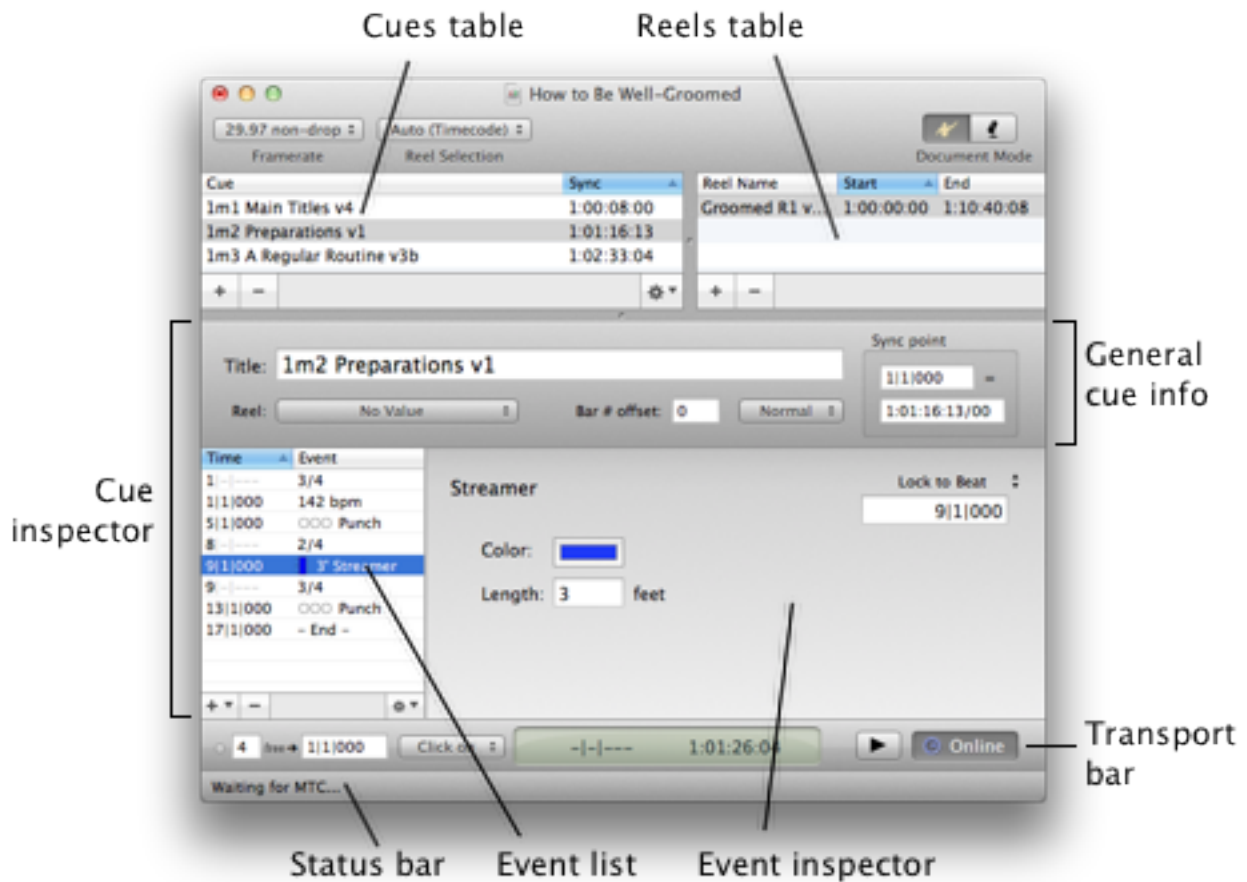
Cues table

Reels table

How to Be Well-Groomed

29.97 non-drop

Auto (Timecode)

Framerate

Reel Selection

Document Mode

| Cue | Sync |
|---|---|
| 1m1 Main Titles v4 | 1:00:08:00 |
| 1m2 Preparations v1 | 1:01:16:13 |
| 1m3 A Regular Routine v3b | 1:02:33:04 |

| Reel Name | Start | End |
|---|---|---|
| Groomed R1 v... | 1:00:00:00 | 1:10:40:08 |

+ −

+ −

Sync point

Title: 1m2 Preparations v1

1|1|000 =

General cue info

Reel: No Value

Bar # offset: 0

Normal

1:01:16:13/00

Cue inspector

| Time | Event |
|---|---|
| 1\|-\|--- | 3/4 |
| 1\|1\|000 | 142 bpm |
| 5\|1\|000 | OOO Punch |
| 8\|-\|--- | 2/4 |
| 9\|1\|000 | 3' Streamer |
| 9\|-\|--- | 3/4 |
| 13\|1\|000 | OOO Punch |
| 17\|1\|000 | – End – |

Streamer

Lock to Beat

9|1|000

Color:

Length: 3 feet

+ −

4 free 1|1|000

Click off

-|-|--- 1:01:26:04

Online

Transport bar

Waiting for MTC...

Status bar

Event list

Event inspector